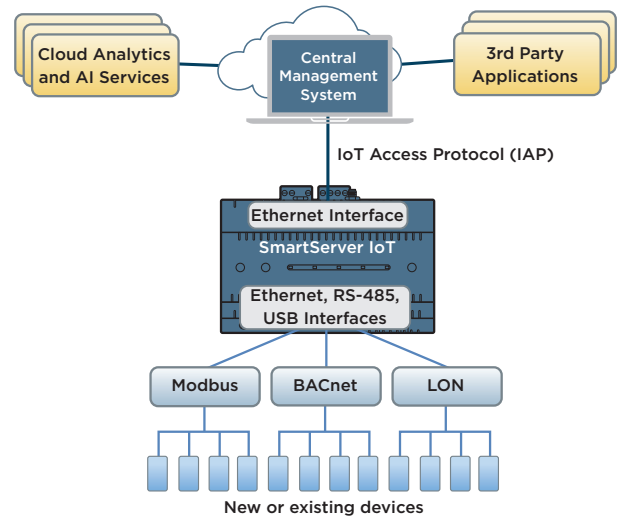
Cloud Analytics and AI Services

Central Management System

3rd Party Applications

IoT Access Protocol (IAP)

Ethernet Interface

SmartServer IoT

Ethernet, RS-485, USB Interfaces

Modbus

BACnet

LON

New or existing devices